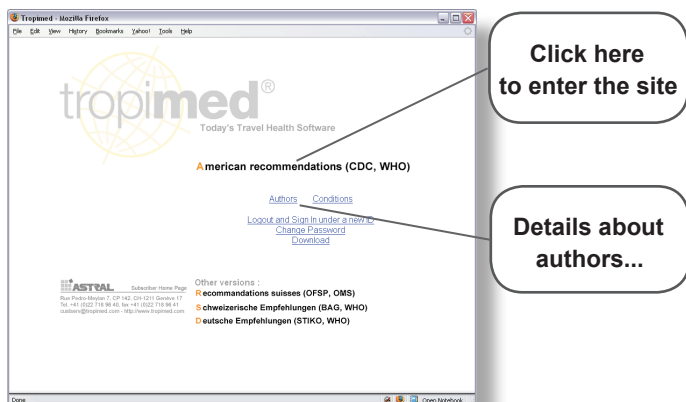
Tropimed - Mozilla Firefox

File Edit View History Bookmarks Yahoo! Tools Help

tropimed®

Today's Travel Health Software

American recommendations (CDC, WHO)

Authors Conditions

Logout and Sign In under a new ID
Change Password
Download

ASTRAL Subscriber Home Page
Rue Pedro-Meylan 7, CP 142, CH-1211 Genève 17
Tel. +41 (0)22 718 98 40, fax +41 (0)22 718 98 41
customers@tropimed.com - http://www.tropimed.com

Other versions :
Recommandations suisses (OFSP, OMS)
Schweizerische Empfehlungen (BAG, WHO)
Deutsche Empfehlungen (STIKO, WHO)

Done

Open Notebook

Click here to enter the site

Details about authors...